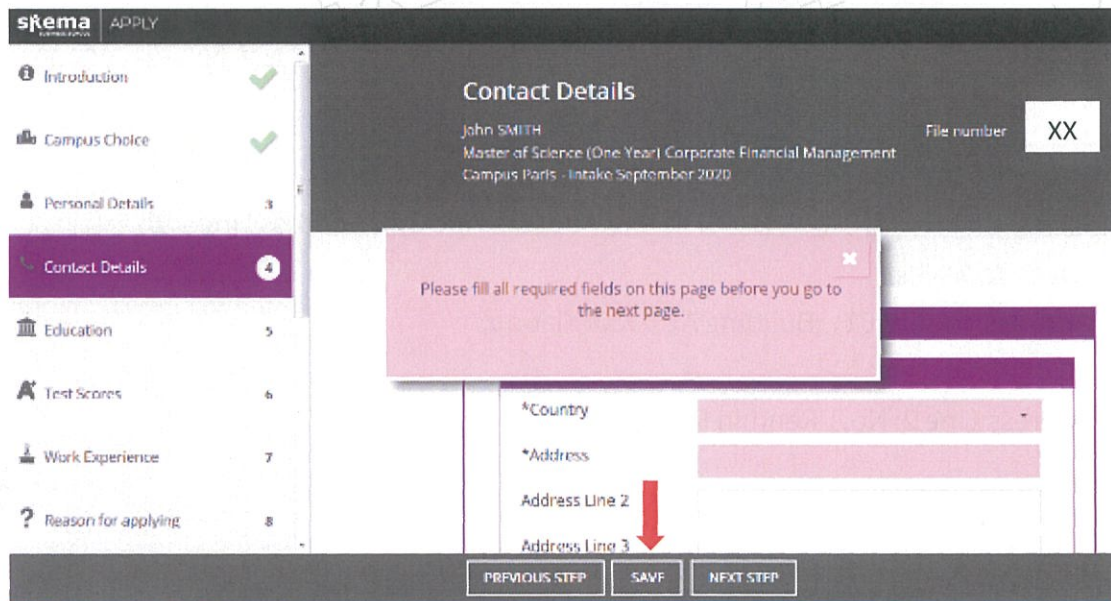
skema APPLY

Introduction

Campus Choice

Personal Details 3

Contact Details 4

Education 5

Test Scores 6

Work Experience 7

Reason for applying 8

Contact Details

John SMITH
Master of Science (One Year) Corporate Financial Management
Campus Paris - Intake September 2020

File number XX

Please fill all required fields on this page before you go to the next page.

*Country

*Address

Address Line 2

Address Line 3

PREVIOUS STEP SAVE NEXT STEP